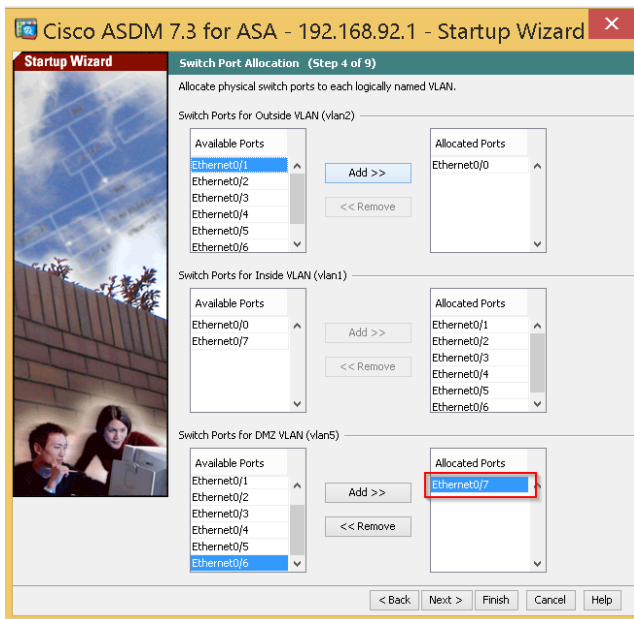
Cisco ASDM 7.3 for ASA - 192.168.92.1 - Startup Wizard

Startup Wizard

Switch Port Allocation (Step 4 of 9)

Allocate physical switch ports to each logically named VLAN.

Switch Ports for Outside VLAN (vlan2)

Available Ports
Ethernet0/1
Ethernet0/2
Ethernet0/3
Ethernet0/4
Ethernet0/5
Ethernet0/6

Add >>
<< Remove

Allocated Ports
Ethernet0/0

Switch Ports for Inside VLAN (vlan1)

Available Ports
Ethernet0/0
Ethernet0/7

Add >>
<< Remove

Allocated Ports
Ethernet0/1
Ethernet0/2
Ethernet0/3
Ethernet0/4
Ethernet0/5
Ethernet0/6

Switch Ports for DMZ VLAN (vlan5)

Available Ports
Ethernet0/1
Ethernet0/2
Ethernet0/3
Ethernet0/4
Ethernet0/5
Ethernet0/6

Add >>
<< Remove

Allocated Ports
Ethernet0/7

< Back Next > Finish Cancel Help